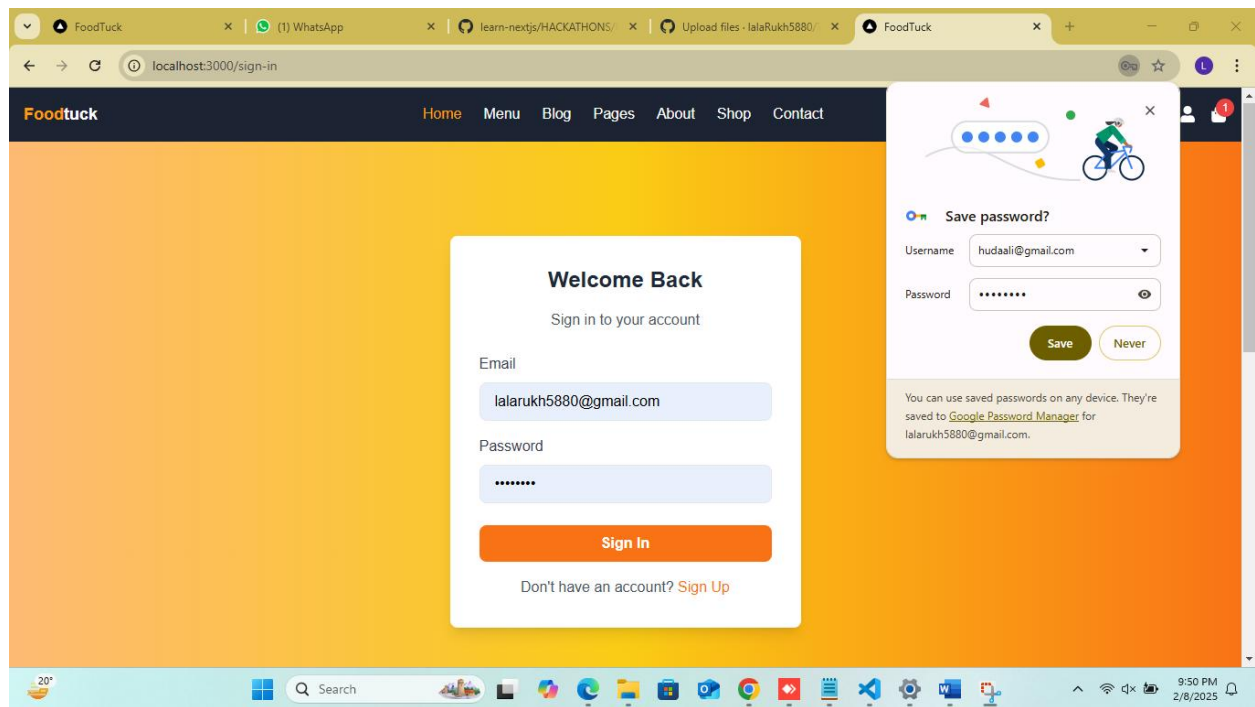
FoodTuck
(1) WhatsApp
learn-nextjs/HACKATHONS/
Upload files · lalaRukh5880/
FoodTuck

localhost:3000/sign-in

Foodtuck
Home Menu Blog Pages About Shop Contact
1

Save password?
Username hudaali@gmail.com
Password ••••••••
Save Never
You can use saved passwords on any device. They're saved to Google Password Manager for lalarukh5880@gmail.com.

Welcome Back
Sign in to your account
Email
lalarukh5880@gmail.com
Password
••••••••
Sign In
Don't have an account? Sign Up

20°
Search
9:50 PM
2/8/2025